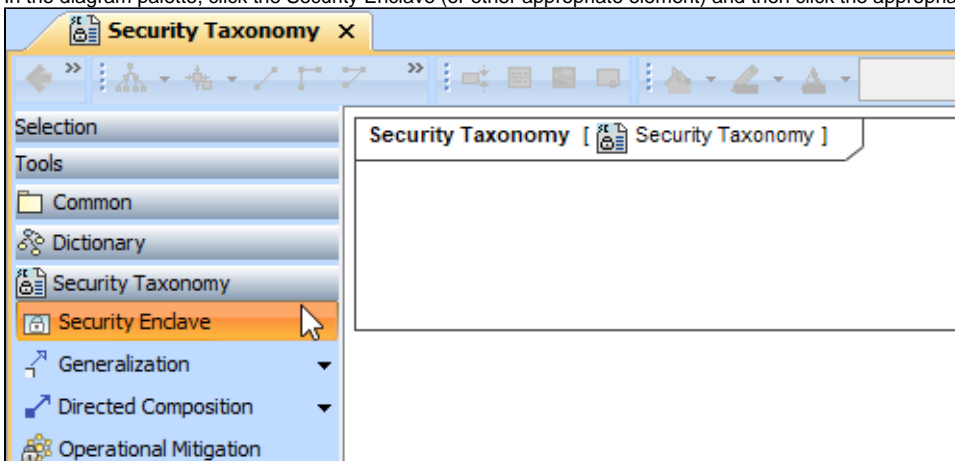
In the diagram palette, click the Security Enclave (or other appropriate element) and then click the appropria

Security Taxonomy ×

Selection
Tools
Common
Dictionary
Security Taxonomy
Security Enclave
Generalization
Directed Composition
Operational Mitigation

Security Taxonomy [ Security Taxonomy ]